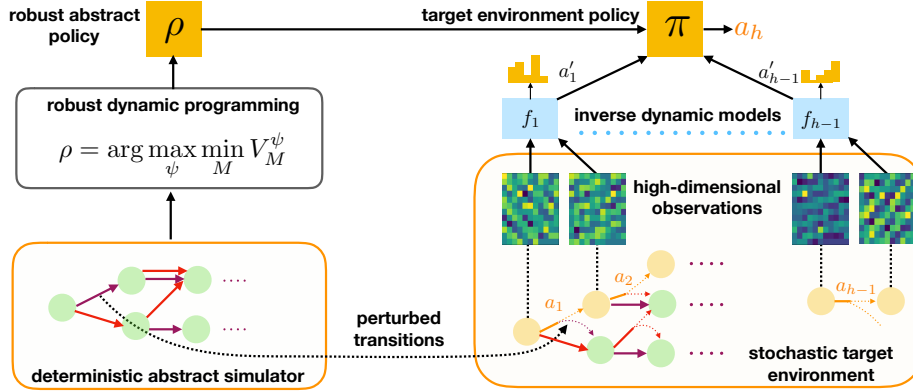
robust abstract policy

$\rho$

target environment policy

$\pi$

$a_h$

$a'_1$

$a'_{h-1}$

robust dynamic programming

$\rho = \arg\max_{\psi} \min_{M} V_M^{\psi}$

$f_1$

inverse dynamic models

$f_{h-1}$

high-dimensional observations

$a_2$

$a_1$

$a_{h-1}$

perturbed transitions

deterministic abstract simulator

stochastic target environment